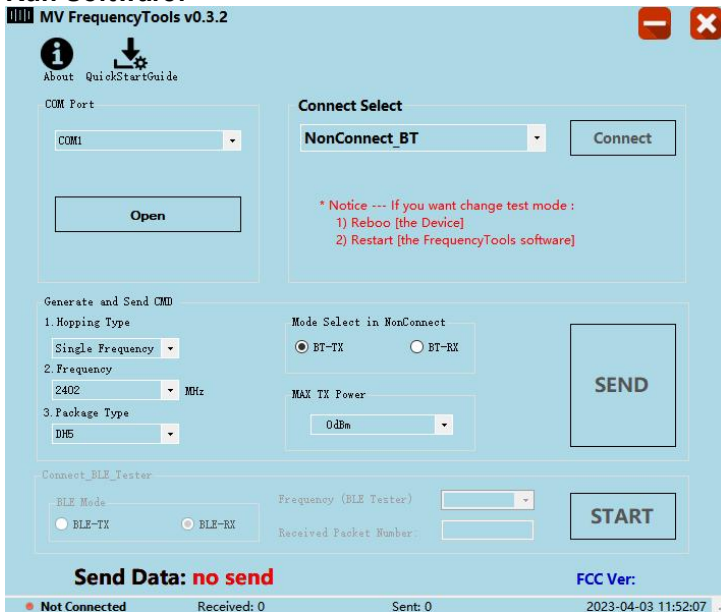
MV FrequencyTools v0.3.2

About QuickStartGuide

COM Port

COM1

Open

Connect Select

NonConnect_BT

Connect

* Notice --- If you want change test mode :
1) Reboo [the Device]
2) Restart [the FrequencyTools software]

Generate and Send CMD

1. Hopping Type

Single Frequency

2. Frequency

2402 MHz

3. Package Type

DH5

Mode Select in NonConnect

BT-TX BT-RX

MAX TX Power

0dBm

SEND

Connect_BLE_Tester

BLE Mode

BLE-TX BLE-RX

Frequency (BLE Tester)

Received Packet Number:

START

Send Data: no send

FCC Ver:

Not Connected Received: 0 Sent: 0 2023-04-03 11:52:07